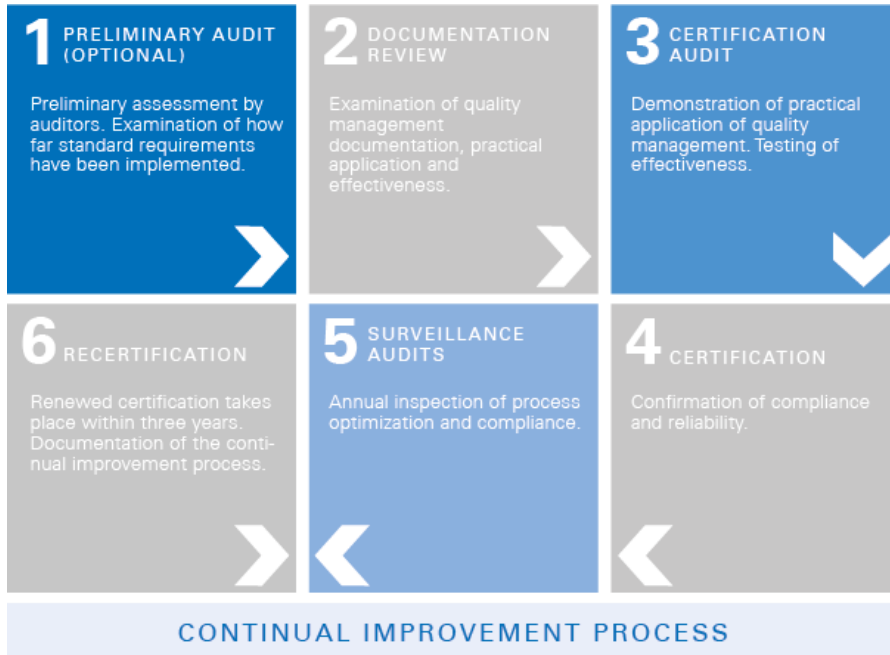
1 PRELIMINARY AUDIT (OPTIONAL)

Preliminary assessment by auditors. Examination of how far standard requirements have been implemented.

2 DOCUMENTATION REVIEW

Examination of quality management documentation, practical application and effectiveness.

3 CERTIFICATION AUDIT

Demonstration of practical application of quality management. Testing of effectiveness.

6 RECERTIFICATION

Renewed certification takes place within three years. Documentation of the continual improvement process.

5 SURVEILLANCE AUDITS

Annual inspection of process optimization and compliance.

4 CERTIFICATION

Confirmation of compliance and reliability.

CONTINUAL IMPROVEMENT PROCESS